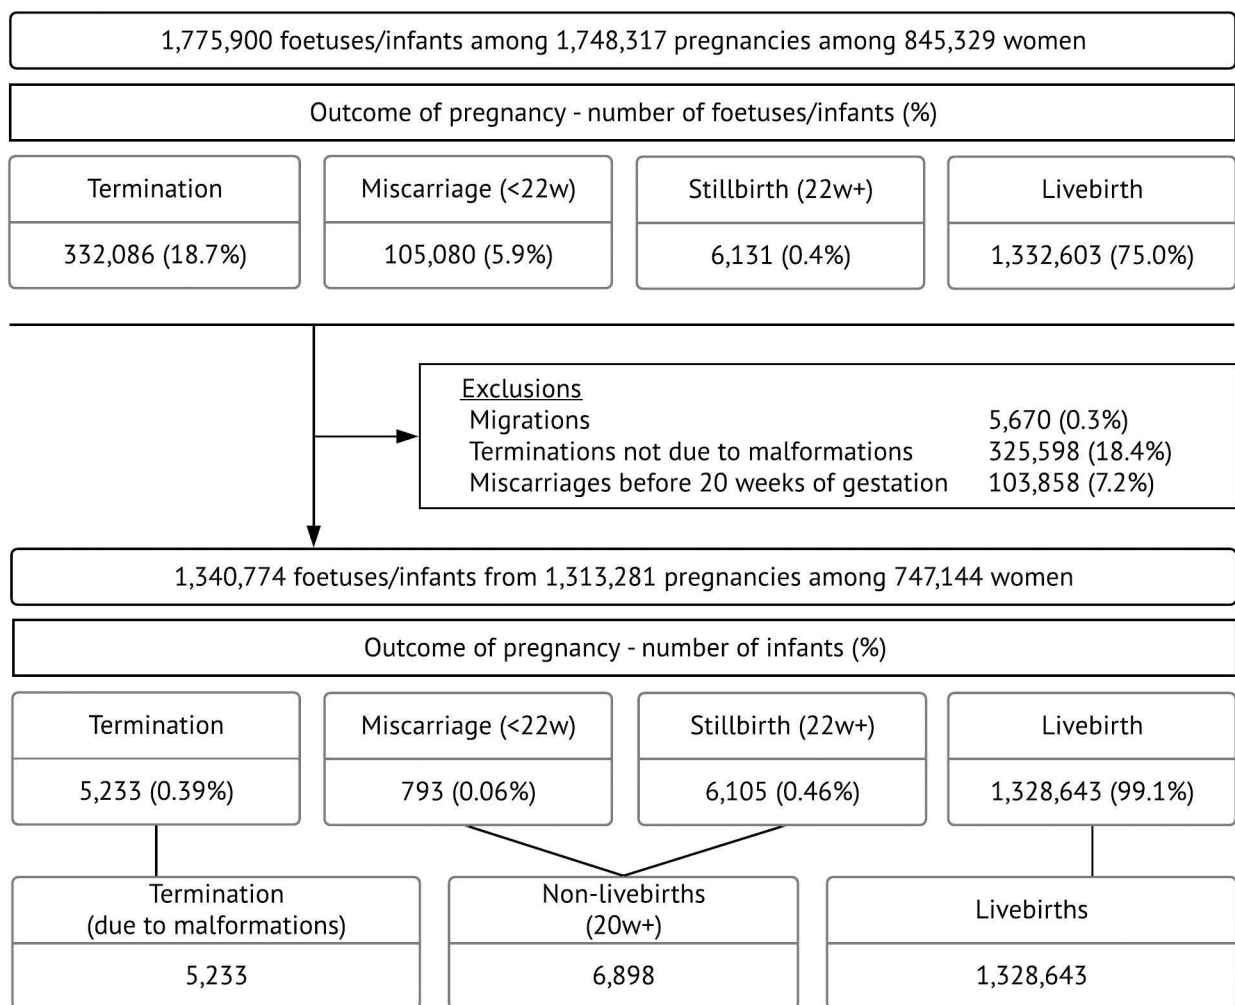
1,775,900 foetuses/infants among 1,748,317 pregnancies among 845,329 women

Outcome of pregnancy - number of foetuses/infants (%)

Termination
332,086 (18.7%)

Miscarriage (<22w)
105,080 (5.9%)

Stillbirth (22w+)
6,131 (0.4%)

Livebirth
1,332,603 (75.0%)

Exclusions
Migrations 5,670 (0.3%)
Terminations not due to malformations 325,598 (18.4%)
Miscarriages before 20 weeks of gestation 103,858 (7.2%)

1,340,774 foetuses/infants from 1,313,281 pregnancies among 747,144 women

Outcome of pregnancy - number of infants (%)

Termination
5,233 (0.39%)

Miscarriage (<22w)
793 (0.06%)

Stillbirth (22w+)
6,105 (0.46%)

Livebirth
1,328,643 (99.1%)

Termination (due to malformations)
5,233

Non-livebirths (20w+)
6,898

Livebirths
1,328,643